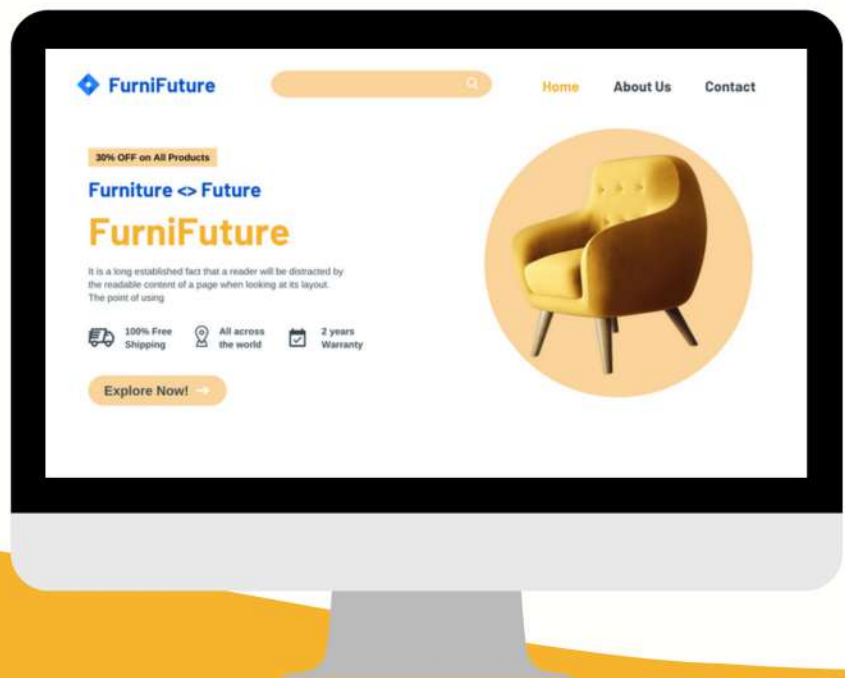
FurniFuture

Home About Us Contact

30% OFF on All Products

Furniture <> Future

FurniFuture

It is a long established fact that a reader will be distracted by the readable content of a page when looking at its layout. The point of using

100% Free Shipping

All across the world

2 years Warranty

Explore Now!